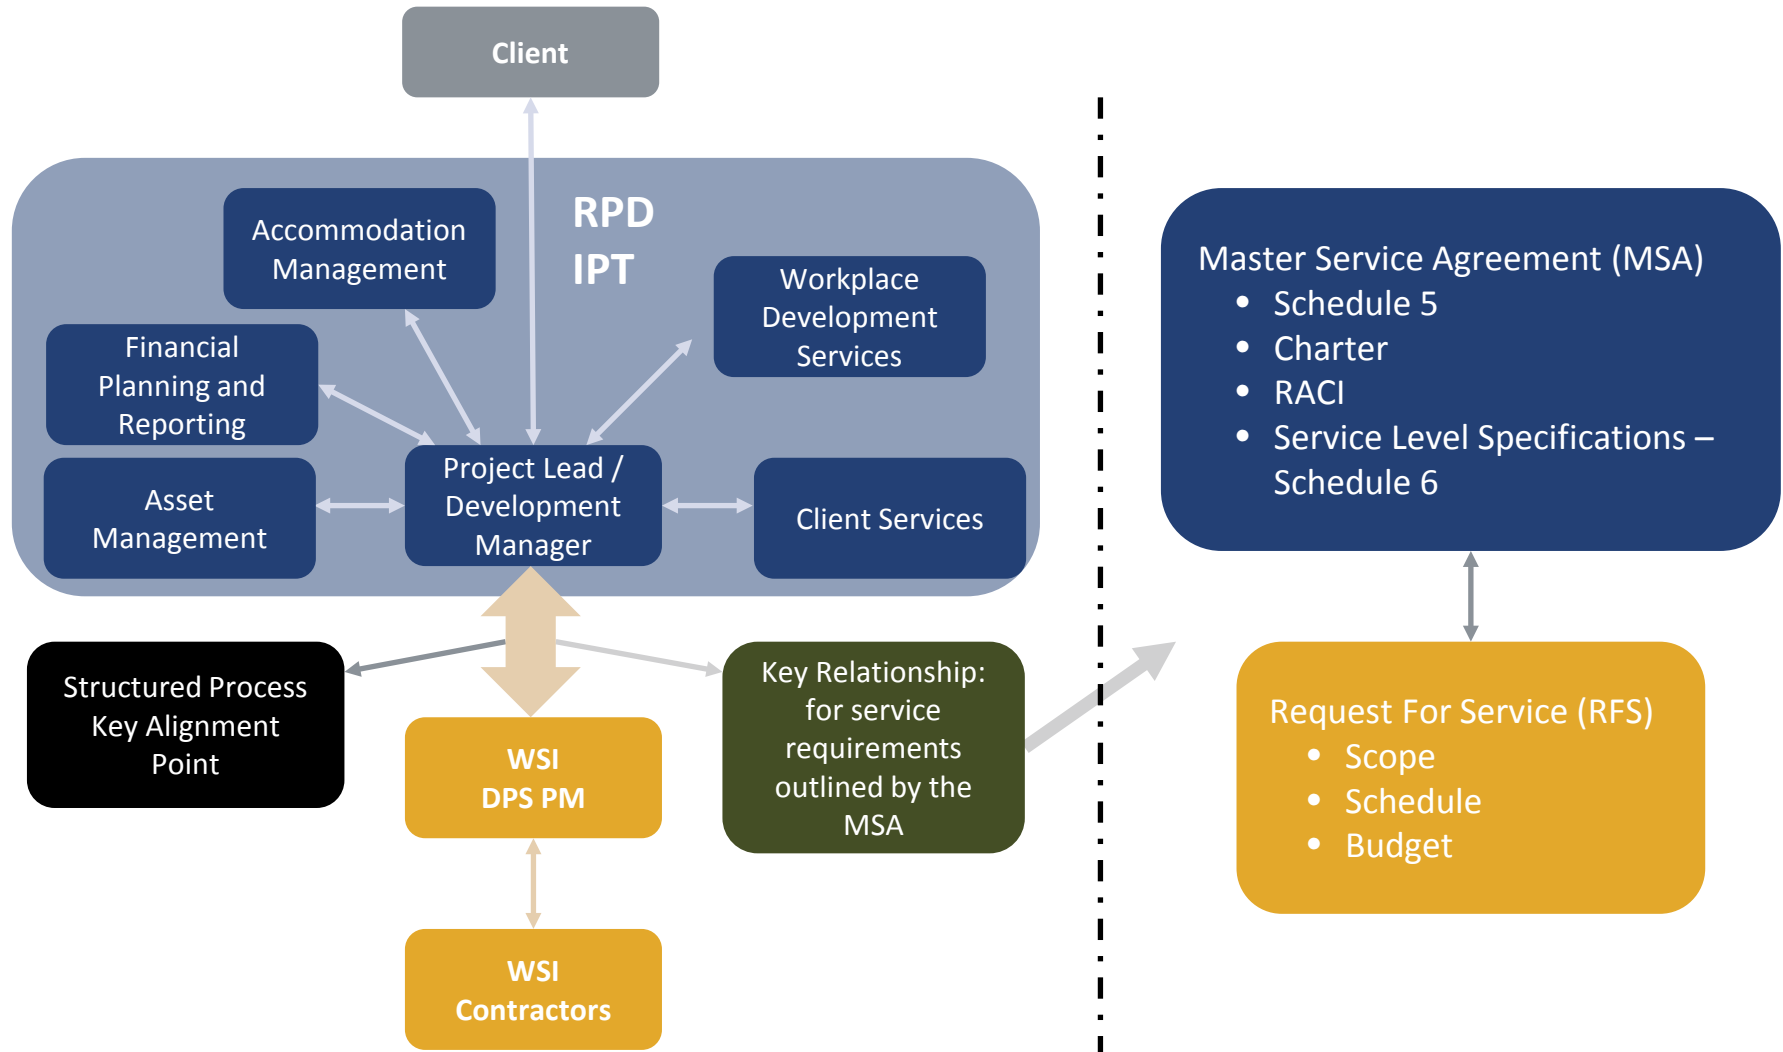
Client

RPD
IPT

Accommodation Management

Workplace Development Services

Financial Planning and Reporting

Asset Management

Project Lead / Development Manager

Client Services

Structured Process Key Alignment Point

WSI
DPS PM

Key Relationship: for service requirements outlined by the MSA

WSI
Contractors

Master Service Agreement (MSA)
- Schedule 5
- Charter
- RACI
- Service Level Specifications – Schedule 6

Request For Service (RFS)
- Scope
- Schedule
- Budget